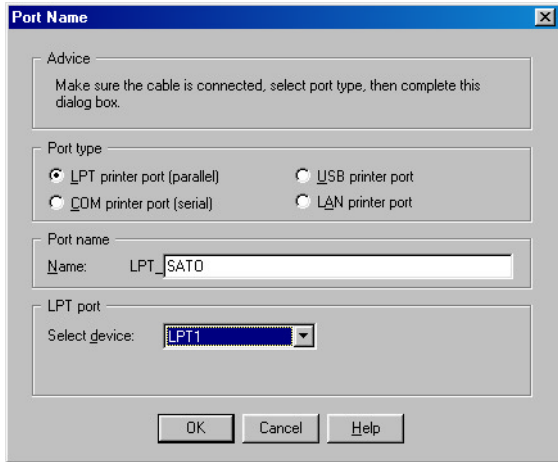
Port Name

Advice

Make sure the cable is connected, select port type, then complete this dialog box.

Port type

LPT printer port (parallel)

USB printer port

COM printer port (serial)

LAN printer port

Port name

Name: LPT_ SATO

LPT port

Select device: LPT1

OK

Cancel

Help